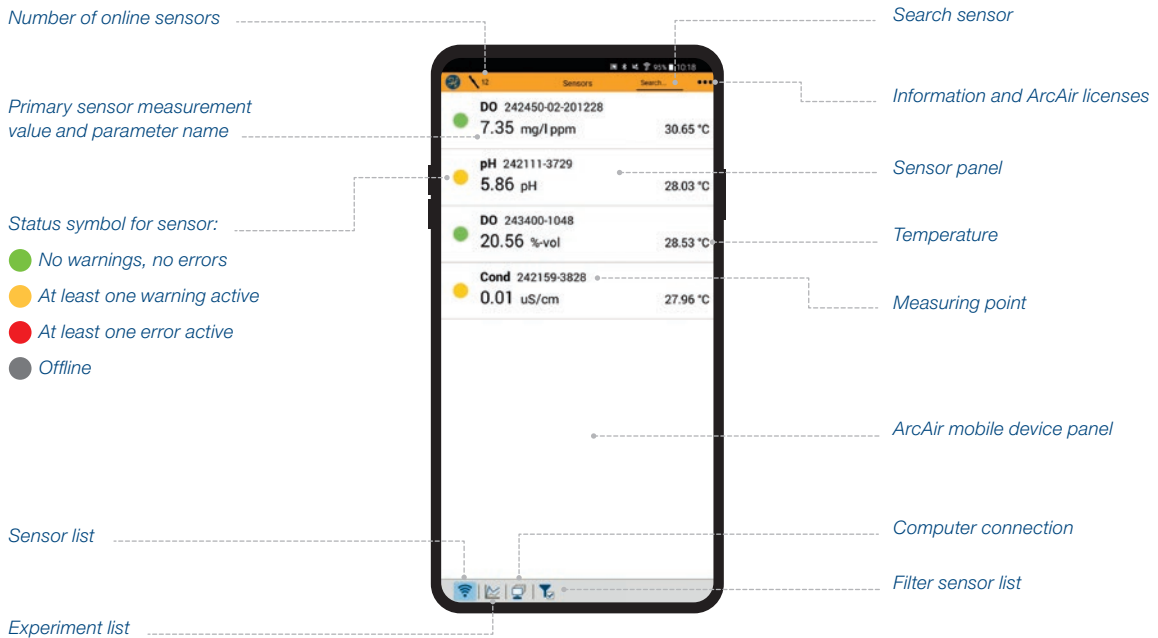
Number of online sensors

Search sensor

95% 10:18

12 Sensors Search...

Information and ArcAir licenses

Primary sensor measurement value and parameter name

DO 242450-02-201228
7.35 mg/l ppm 30.65 °C

pH 242111-3729
5.86 pH 28.03 °C

Sensor panel

Status symbol for sensor:

DO 243400-1048
20.56 %-vol 28.53 °C

Temperature

No warnings, no errors

At least one warning active

Cond 242159-3828
0.01 uS/cm 27.96 °C

Measuring point

At least one error active

Offline

ArcAir mobile device panel

Computer connection

Sensor list

Filter sensor list

Experiment list